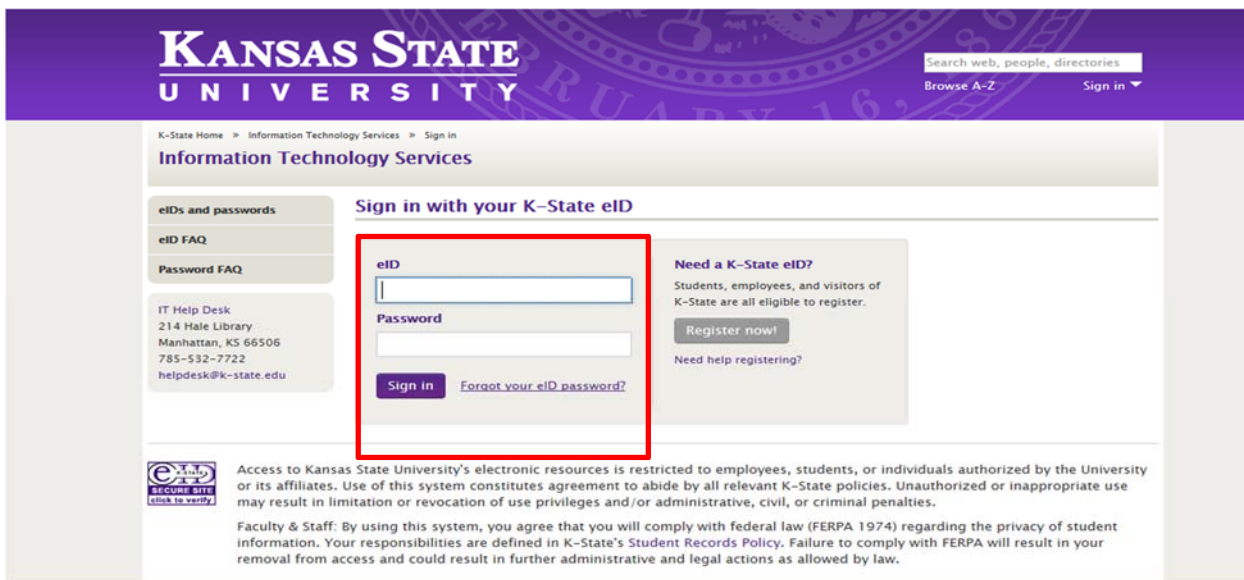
KANSAS STATE
UNIVERSITY

Search web, people, directories
Browse A-Z
Sign in

K-State Home » Information Technology Services » Sign in
Information Technology Services

eIDs and passwords
eID FAQ
Password FAQ

IT Help Desk
214 Hale Library
Manhattan, KS 66506
785-532-7722
helpdesk@k-state.edu

Sign in with your K-State eID

eID

Password

Sign in
Forgot your eID password?

Need a K-State eID?
Students, employees, and visitors of K-State are all eligible to register.
Register now!
Need help registering?

eID K-STATE
SECURE SITE
click to verify

Access to Kansas State University's electronic resources is restricted to employees, students, or individuals authorized by the University or its affiliates. Use of this system constitutes agreement to abide by all relevant K-State policies. Unauthorized or inappropriate use may result in limitation or revocation of use privileges and/or administrative, civil, or criminal penalties.

Faculty & Staff: By using this system, you agree that you will comply with federal law (FERPA 1974) regarding the privacy of student information. Your responsibilities are defined in K-State's Student Records Policy. Failure to comply with FERPA will result in your removal from access and could result in further administrative and legal actions as allowed by law.